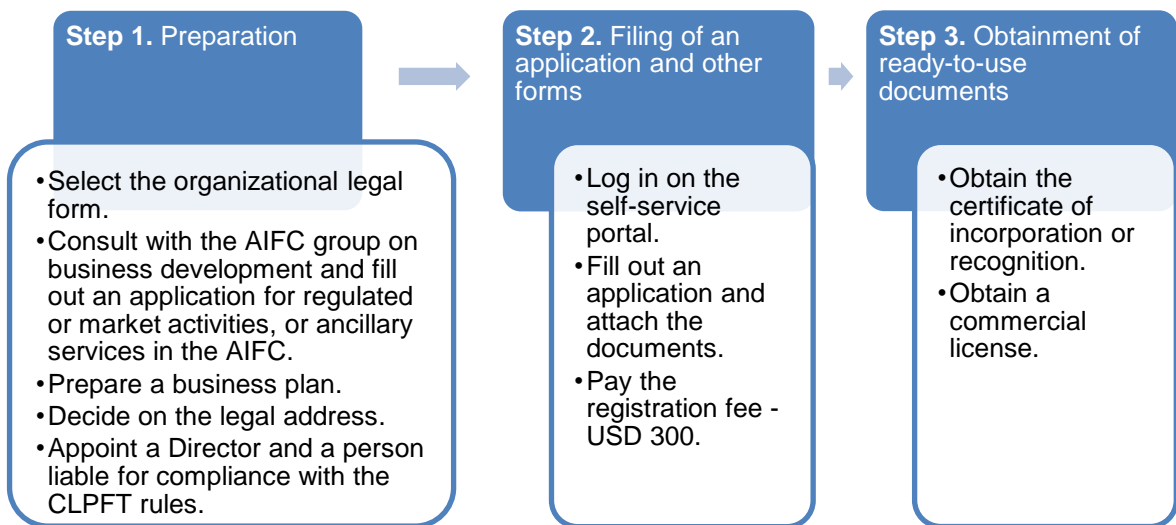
**Step 1.** Preparation

- Select the organizational legal form.
- Consult with the AIFC group on business development and fill out an application for regulated or market activities, or ancillary services in the AIFC.
- Prepare a business plan.
- Decide on the legal address.
- Appoint a Director and a person liable for compliance with the CLPFT rules.

**Step 2.** Filing of an application and other forms

- Log in on the self-service portal.
- Fill out an application and attach the documents.
- Pay the registration fee - USD 300.

**Step 3.** Obtainment of ready-to-use documents

- Obtain the certificate of incorporation or recognition.
- Obtain a commercial license.